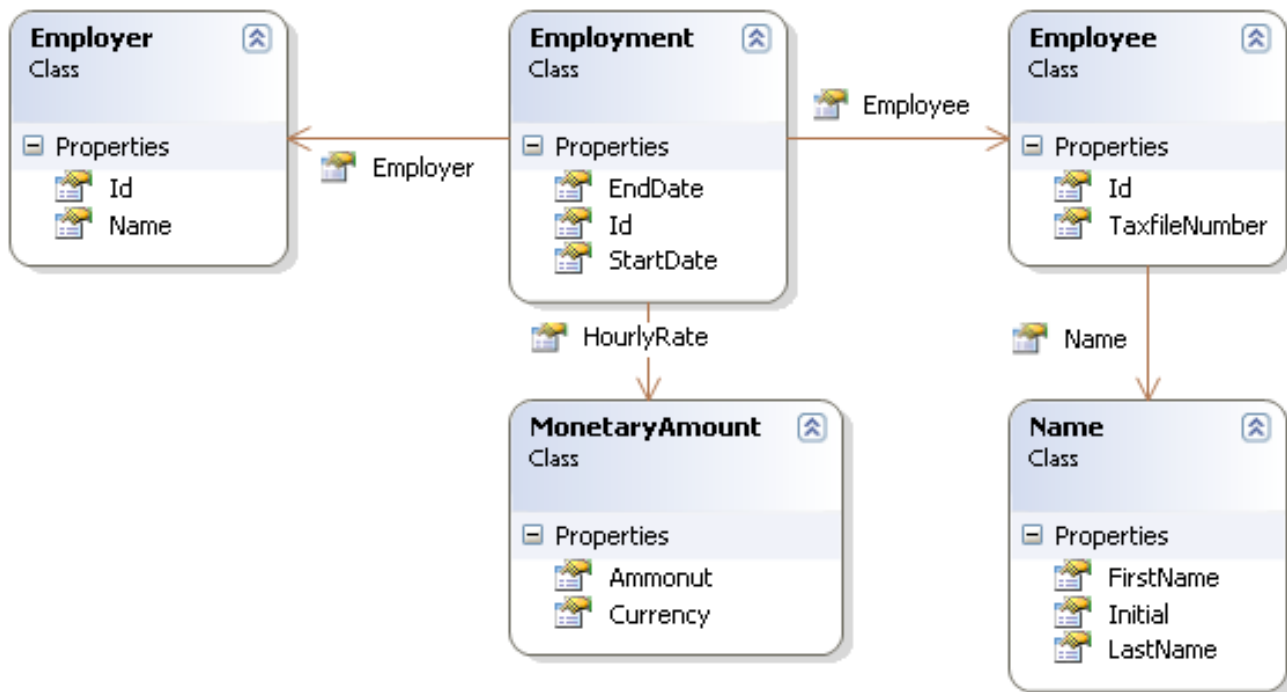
Employer
Class

Properties
Id
Name

Employer

Employment
Class

Properties
EndDate
Id
StartDate

Employee

Employee
Class

Properties
Id
TaxfileNumber

HourlyRate

Name

MonetaryAmount
Class

Properties
Ammonut
Currency

Name
Class

Properties
FirstName
Initial
LastName